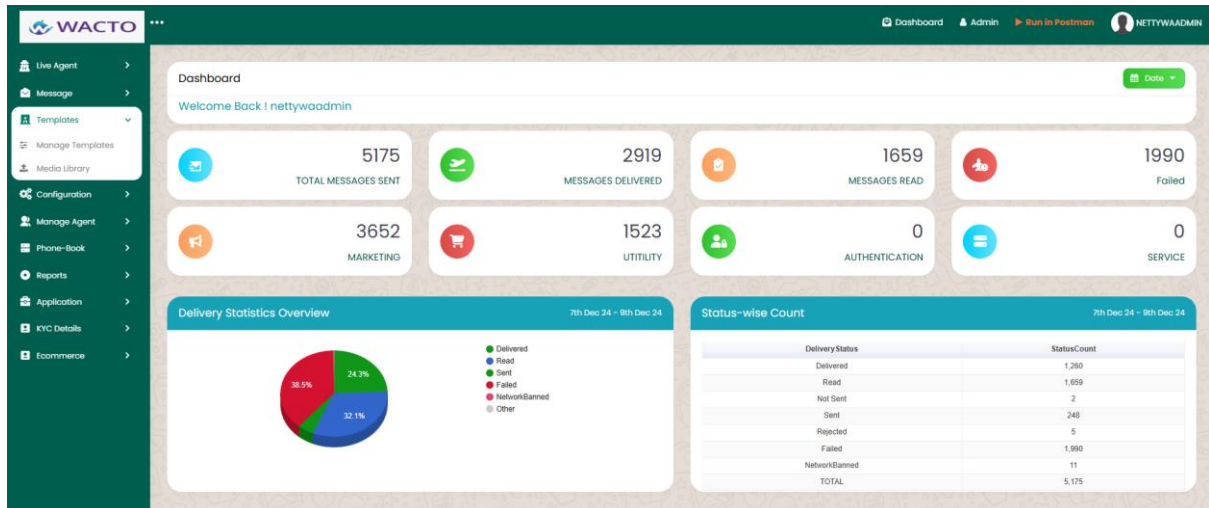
WACTO •••

Dashboard Admin Run in Postman NETTYWAADMIN

Live Agent
Message
Templates
Manage Templates
Media Library
Configuration
Manage Agent
Phone-Book
Reports
Application
KYC Details
Ecommerce

Dashboard
Date
Welcome Back ! nettywaadmin

5175
TOTAL MESSAGES SENT

2919
MESSAGES DELIVERED

1659
MESSAGES READ

1990
Failed

3652
MARKETING

1523
UTITILITY

0
AUTHENTICATION

0
SERVICE

Delivery Statistics Overview
7th Dec 24 - 9th Dec 24

24.3%
38.5%
32.1%

Delivered
Read
Sent
Failed
NetworkBanned
Other

Status-wise Count
7th Dec 24 - 9th Dec 24

| Delivery Status | StatusCount |
|---|---|
| Delivered | 1,260 |
| Read | 1,659 |
| Not Sent | 2 |
| Sent | 248 |
| Rejected | 5 |
| Failed | 1,990 |
| NetworkBanned | 11 |
| TOTAL | 5,175 |